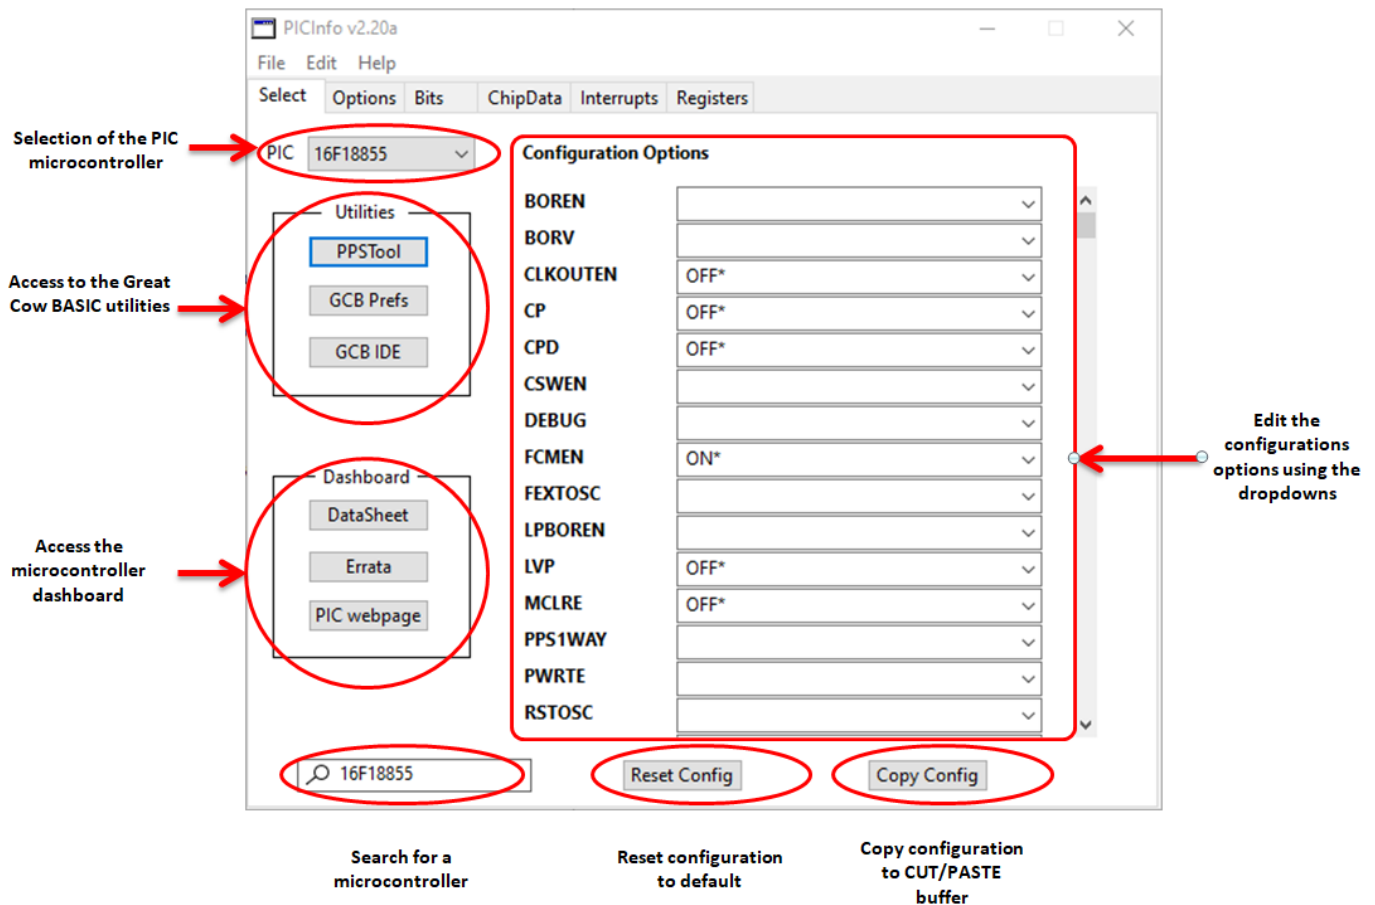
PICInfo v2.20a

File Edit Help

Select Options Bits ChipData Interrupts Registers

Selection of the PIC microcontroller

PIC 16F18855

Utilities
PPSTool
GCB Prefs
GCB IDE

Access to the Great Cow BASIC utilities

Dashboard
DataSheet
Errata
PIC webpage

Access the microcontroller dashboard

Configuration Options

| | |
|---|---|
| BOREN | |
| BORV | |
| CLKOUTEN | OFF* |
| CP | OFF* |
| CPD | OFF* |
| CSWEN | |
| DEBUG | |
| FCMEN | ON* |
| FEXTOSC | |
| LPBOREN | |
| LVP | OFF* |
| MCLRE | OFF* |
| PPS1WAY | |
| PWRTE | |
| RSTOSC | |

Edit the configurations options using the dropdowns

16F18855

Reset Config

Copy Config

Search for a microcontroller

Reset configuration to default

Copy configuration to CUT/PASTE buffer